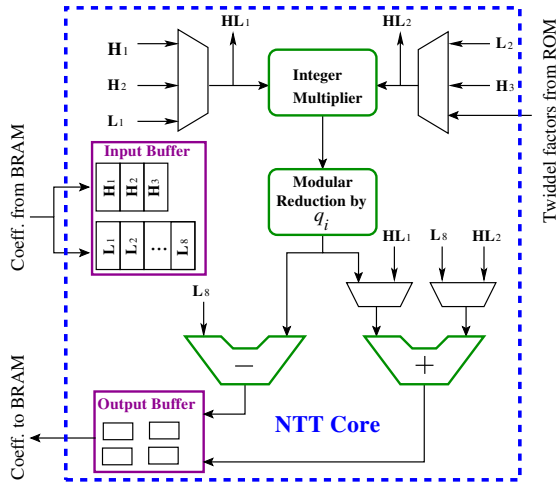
Coeff. from BRAM

Coeff. to BRAM

Twiddel factors from ROM

H1
H2
L1

HL1

Integer Multiplier

HL2

L2
H3

Input Buffer

H1 H2 H3

L1 L2 ... L8

Modular Reduction by $q_i$

HL1
L8
HL2

L8

−

+

Output Buffer

NTT Core